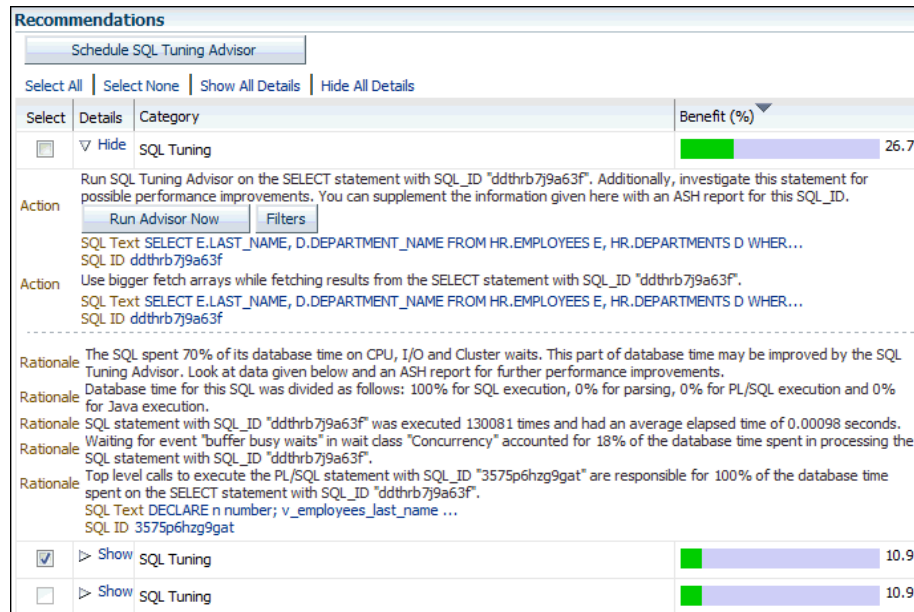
Recommendations

Schedule SQL Tuning Advisor

Select All | Select None | Show All Details | Hide All Details

| Select | Details | Category | Benefit (%) |
|---|---|---|---|
| | ▽ Hide | SQL Tuning | 26.7 |

Action
Run SQL Tuning Advisor on the SELECT statement with SQL_ID "ddthrb7j9a63f". Additionally, investigate this statement for possible performance improvements. You can supplement the information given here with an ASH report for this SQL_ID.

Run Advisor Now | Filters

SQL Text SELECT E.LAST_NAME, D.DEPARTMENT_NAME FROM HR.EMPLOYEES E, HR.DEPARTMENTS D WHER...
SQL ID ddthrb7j9a63f

Action
Use bigger fetch arrays while fetching results from the SELECT statement with SQL_ID "ddthrb7j9a63f".
SQL Text SELECT E.LAST_NAME, D.DEPARTMENT_NAME FROM HR.EMPLOYEES E, HR.DEPARTMENTS D WHER...
SQL ID ddthrb7j9a63f

Rationale The SQL spent 70% of its database time on CPU, I/O and Cluster waits. This part of database time may be improved by the SQL Tuning Advisor. Look at data given below and an ASH report for further performance improvements.
Rationale Database time for this SQL was divided as follows: 100% for SQL execution, 0% for parsing, 0% for PL/SQL execution and 0% for Java execution.
Rationale SQL statement with SQL_ID "ddthrb7j9a63f" was executed 130081 times and had an average elapsed time of 0.00098 seconds.
Rationale Waiting for event "buffer busy waits" in wait class "Concurrency" accounted for 18% of the database time spent in processing the SQL statement with SQL_ID "ddthrb7j9a63f".
Rationale Top level calls to execute the PL/SQL statement with SQL_ID "3575p6hzg9gat" are responsible for 100% of the database time spent on the SELECT statement with SQL_ID "ddthrb7j9a63f".
SQL Text DECLARE n number; v_employees_last_name ...
SQL ID 3575p6hzg9gat

| Select | Details | Category | Benefit (%) |
|---|---|---|---|
| ☑ | ▷ Show | SQL Tuning | 10.9 |
| | ▷ Show | SQL Tuning | 10.9 |